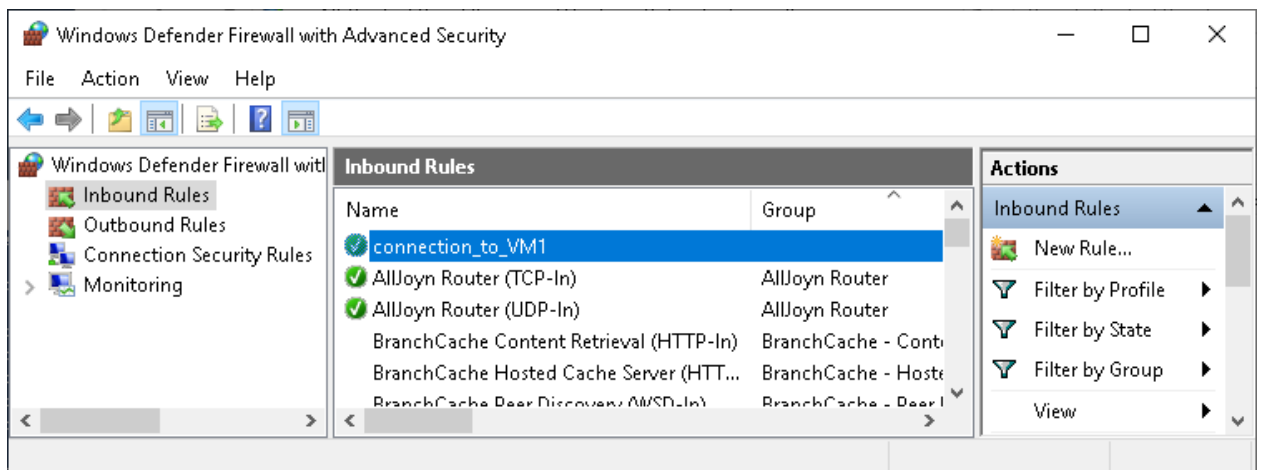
Windows Defender Firewall with Advanced Security

File Action View Help

Windows Defender Firewall witl
Inbound Rules
Outbound Rules
Connection Security Rules
Monitoring

Inbound Rules

| Name | Group |
|---|---|
| connection_to_VM1 | |
| AllJoyn Router (TCP-In) | AllJoyn Router |
| AllJoyn Router (UDP-In) | AllJoyn Router |
| BranchCache Content Retrieval (HTTP-In) | BranchCache - Conte |
| BranchCache Hosted Cache Server (HTT... | BranchCache - Hoste |
| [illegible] | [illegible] |

Actions
Inbound Rules
New Rule...
Filter by Profile
Filter by State
Filter by Group
View